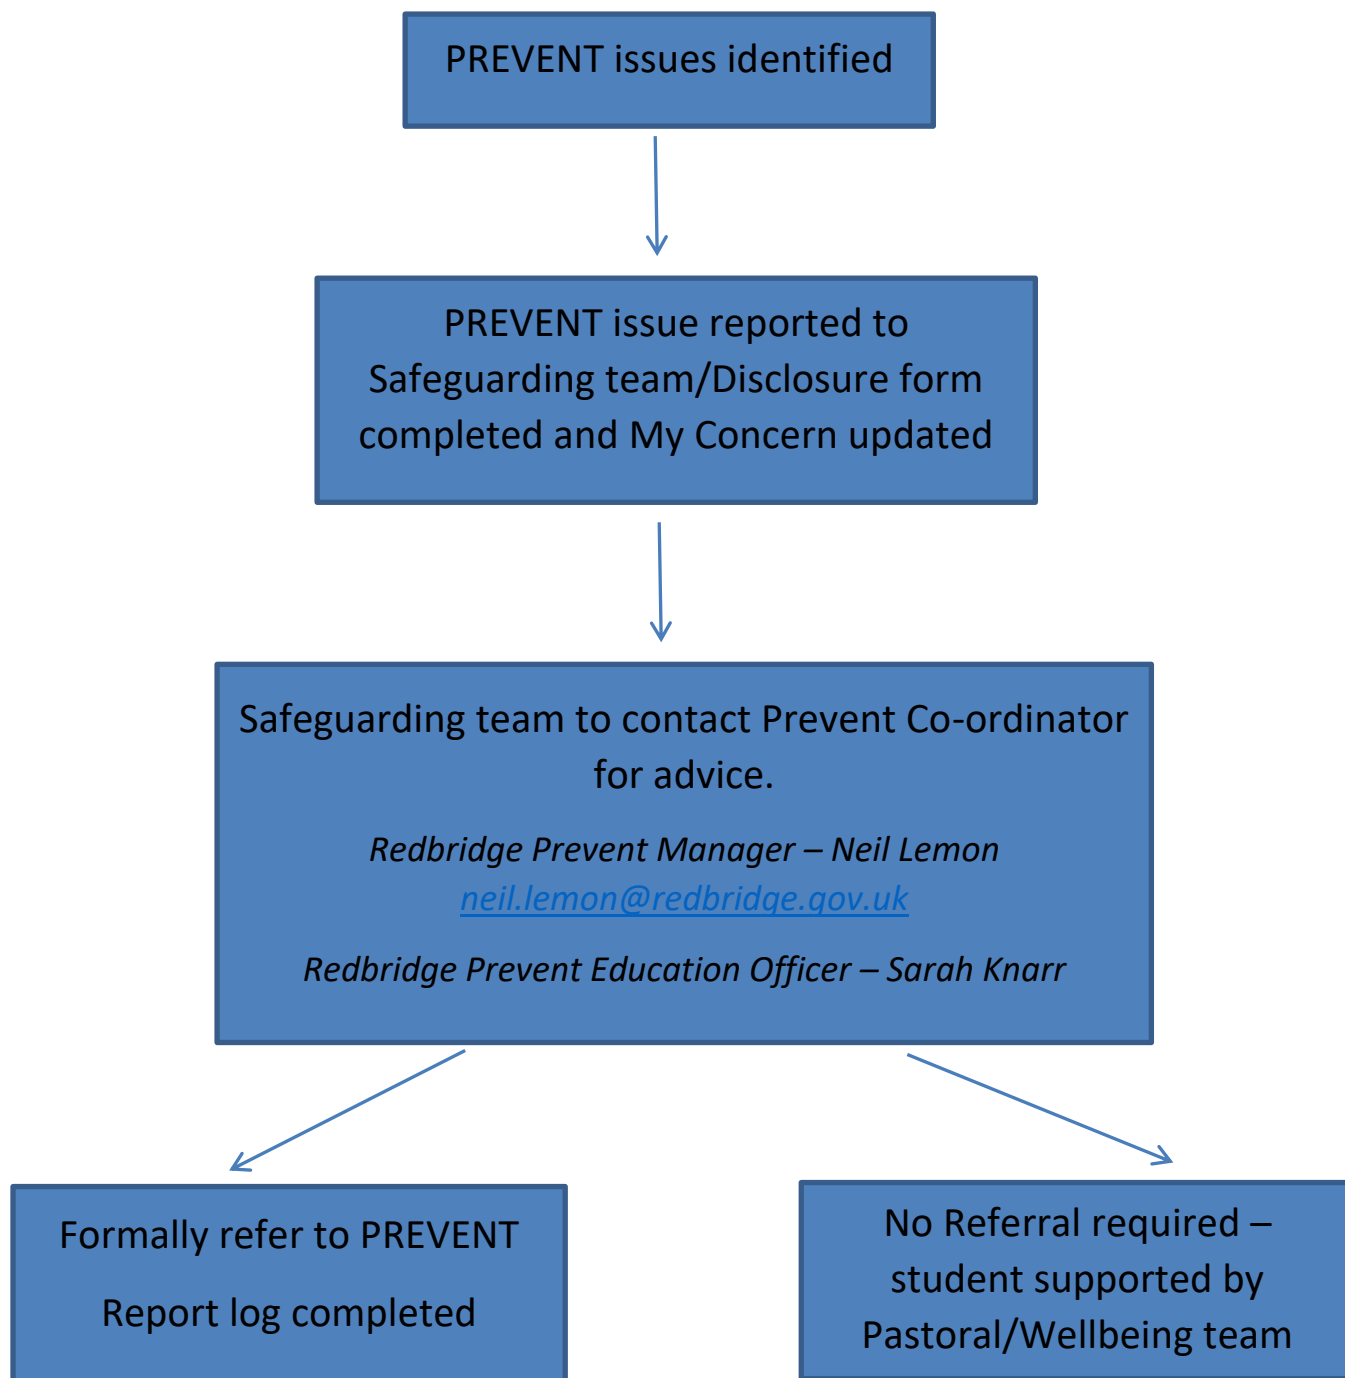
PREVENT issues identified

PREVENT issue reported to Safeguarding team/Disclosure form completed and My Concern updated

Safeguarding team to contact Prevent Co-ordinator for advice.

*Redbridge Prevent Manager – Neil Lemon*
*neil.lemon@redbridge.gov.uk*

*Redbridge Prevent Education Officer – Sarah Knarr*

Formally refer to PREVENT

Report log completed

No Referral required – student supported by Pastoral/Wellbeing team